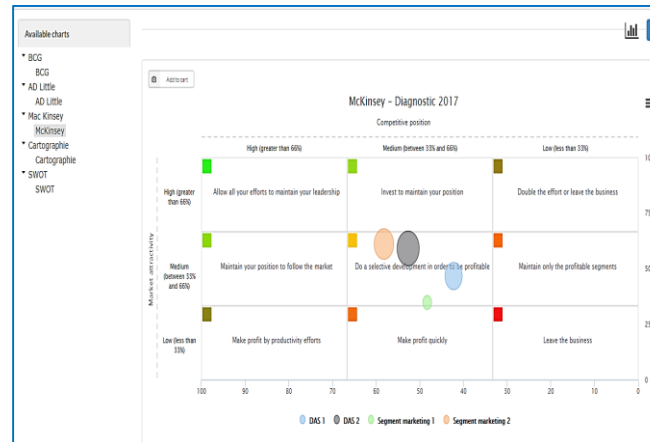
Available charts

BCG
BCG
AD Little
AD Little
Mac Kinsey
McKinsey
Cartographie
Cartographie
SWOT
SWOT

Add to cart

McKinsey - Diagnostic 2017

Competitive position

| | High (greater than 66%) | Medium (between 33% and 66%) | Low (less than 33%) |
|---|---|---|---|
| High (greater than 66%) | Allow all your efforts to maintain your leadership | Invest to maintain your position | Double the effort or leave the business |
| Medium (between 33% and 66%) | Maintain your position to follow the market | Do a selective development in order to be profitable | Maintain only the profitable segments |
| Low (less than 33%) | Make profit by productivity efforts | Make profit quickly | Leave the business |

Market attractivity

100 90 80 70 60 50 40 30 20 10 0

100 75 50 25 0

DAS 1 DAS 2 Segment marketing 1 Segment marketing 2